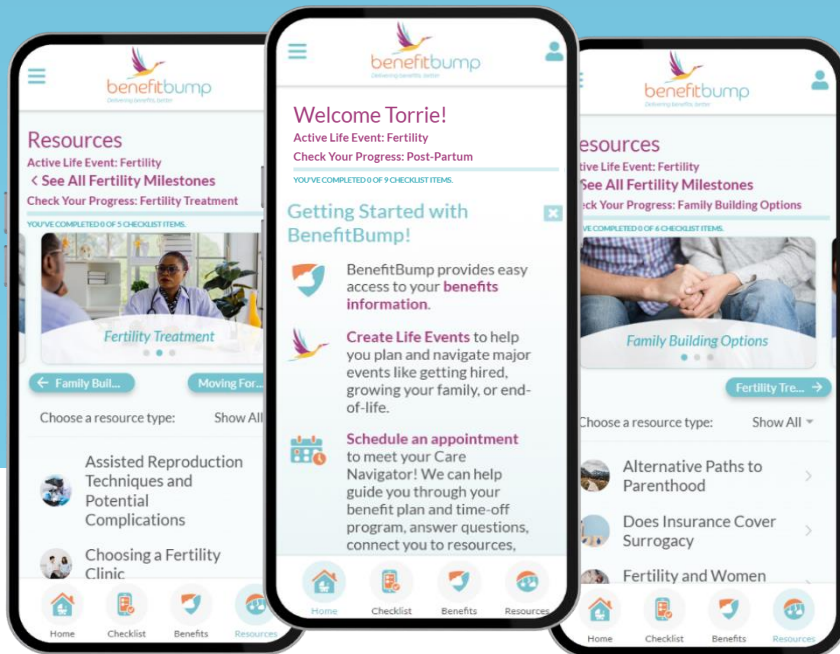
benefitbump
Delivering benefits better

Resources
Active Life Event: Fertility
< See All Fertility Milestones
Check Your Progress: Fertility Treatment
YOU'VE COMPLETED 0 OF 5 CHECKLIST ITEMS.

Fertility Treatment

← Family Buil...
Moving For... →

Choose a resource type: Show All

Assisted Reproduction Techniques and Potential Complications

Choosing a Fertility Clinic

Home Checklist Benefits Resources

benefitbump
Delivering benefits better

Welcome Torrie!
Active Life Event: Fertility
Check Your Progress: Post-Partum
YOU'VE COMPLETED 0 OF 9 CHECKLIST ITEMS.

Getting Started with BenefitBump!

BenefitBump provides easy access to your benefits information.

Create Life Events to help you plan and navigate major events like getting hired, growing your family, or end-of-life.

Schedule an appointment to meet your Care Navigator! We can help guide you through your benefit plan and time-off program, answer questions, connect you to resources,

Home Checklist Benefits Resources

benefitbump
Delivering benefits better

esources
tive Life Event: Fertility
See All Fertility Milestones
eck Your Progress: Family Building Options
VE COMPLETED 0 OF 6 CHECKLIST ITEMS.

Family Building Options

Fertility Tre... →

Choose a resource type: Show All

Alternative Paths to Parenthood

Does Insurance Cover Surrogacy

Fertility and Women

Home Checklist Benefits Resources